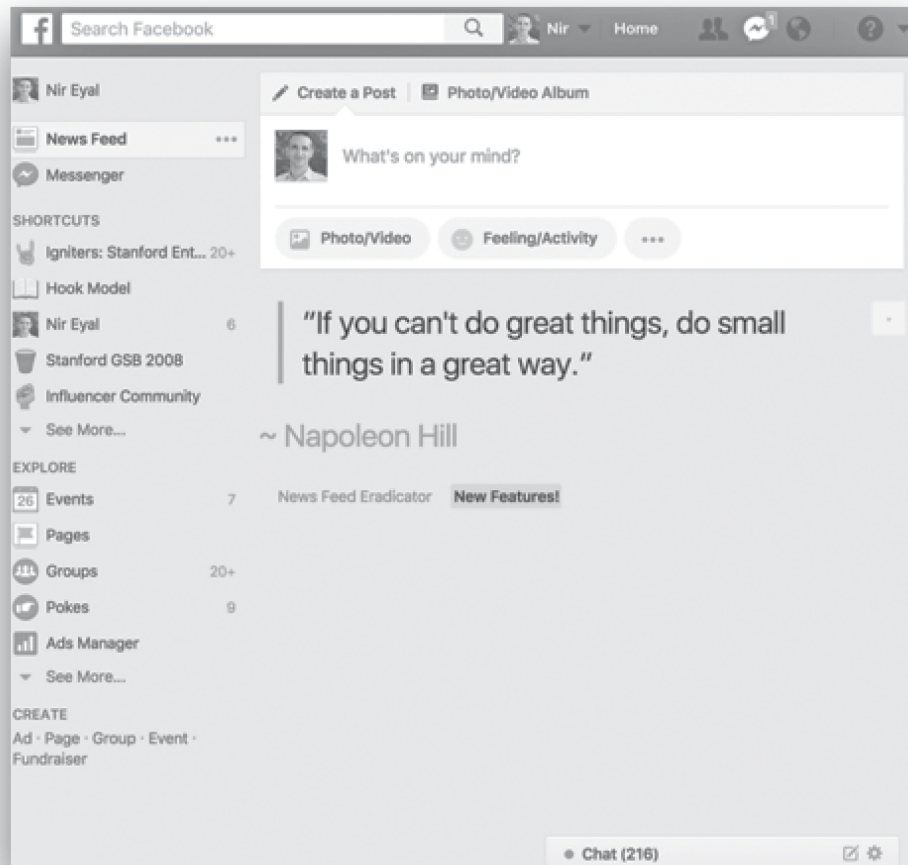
f Search Facebook Nir Home 1

Nir Eyal
News Feed •••
Messenger
SHORTCUTS
Igniters: Stanford Ent... 20+
Hook Model
Nir Eyal 6
Stanford GSB 2008
Influencer Community
See More...
EXPLORE
26 Events 7
Pages
Groups 20+
Pokes 9
Ads Manager
See More...
CREATE
Ad · Page · Group · Event · Fundraiser

Create a Post | Photo/Video Album
What's on your mind?
Photo/Video Feeling/Activity •••

"If you can't do great things, do small things in a great way."

~ Napoleon Hill

News Feed Eradicator New Features!

Chat (216)